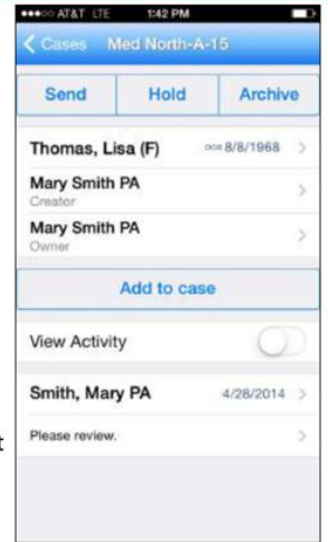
●●●○○ AT&T LTE 1:42 PM

< Cases Med North-A-15

Send Hold Archive

Thomas, Lisa (F) DOB 8/8/1968 >

Mary Smith PA
Creator >

Mary Smith PA
Owner >

Add to case

View Activity

Smith, Mary PA 4/28/2014 >

Please review. >

t